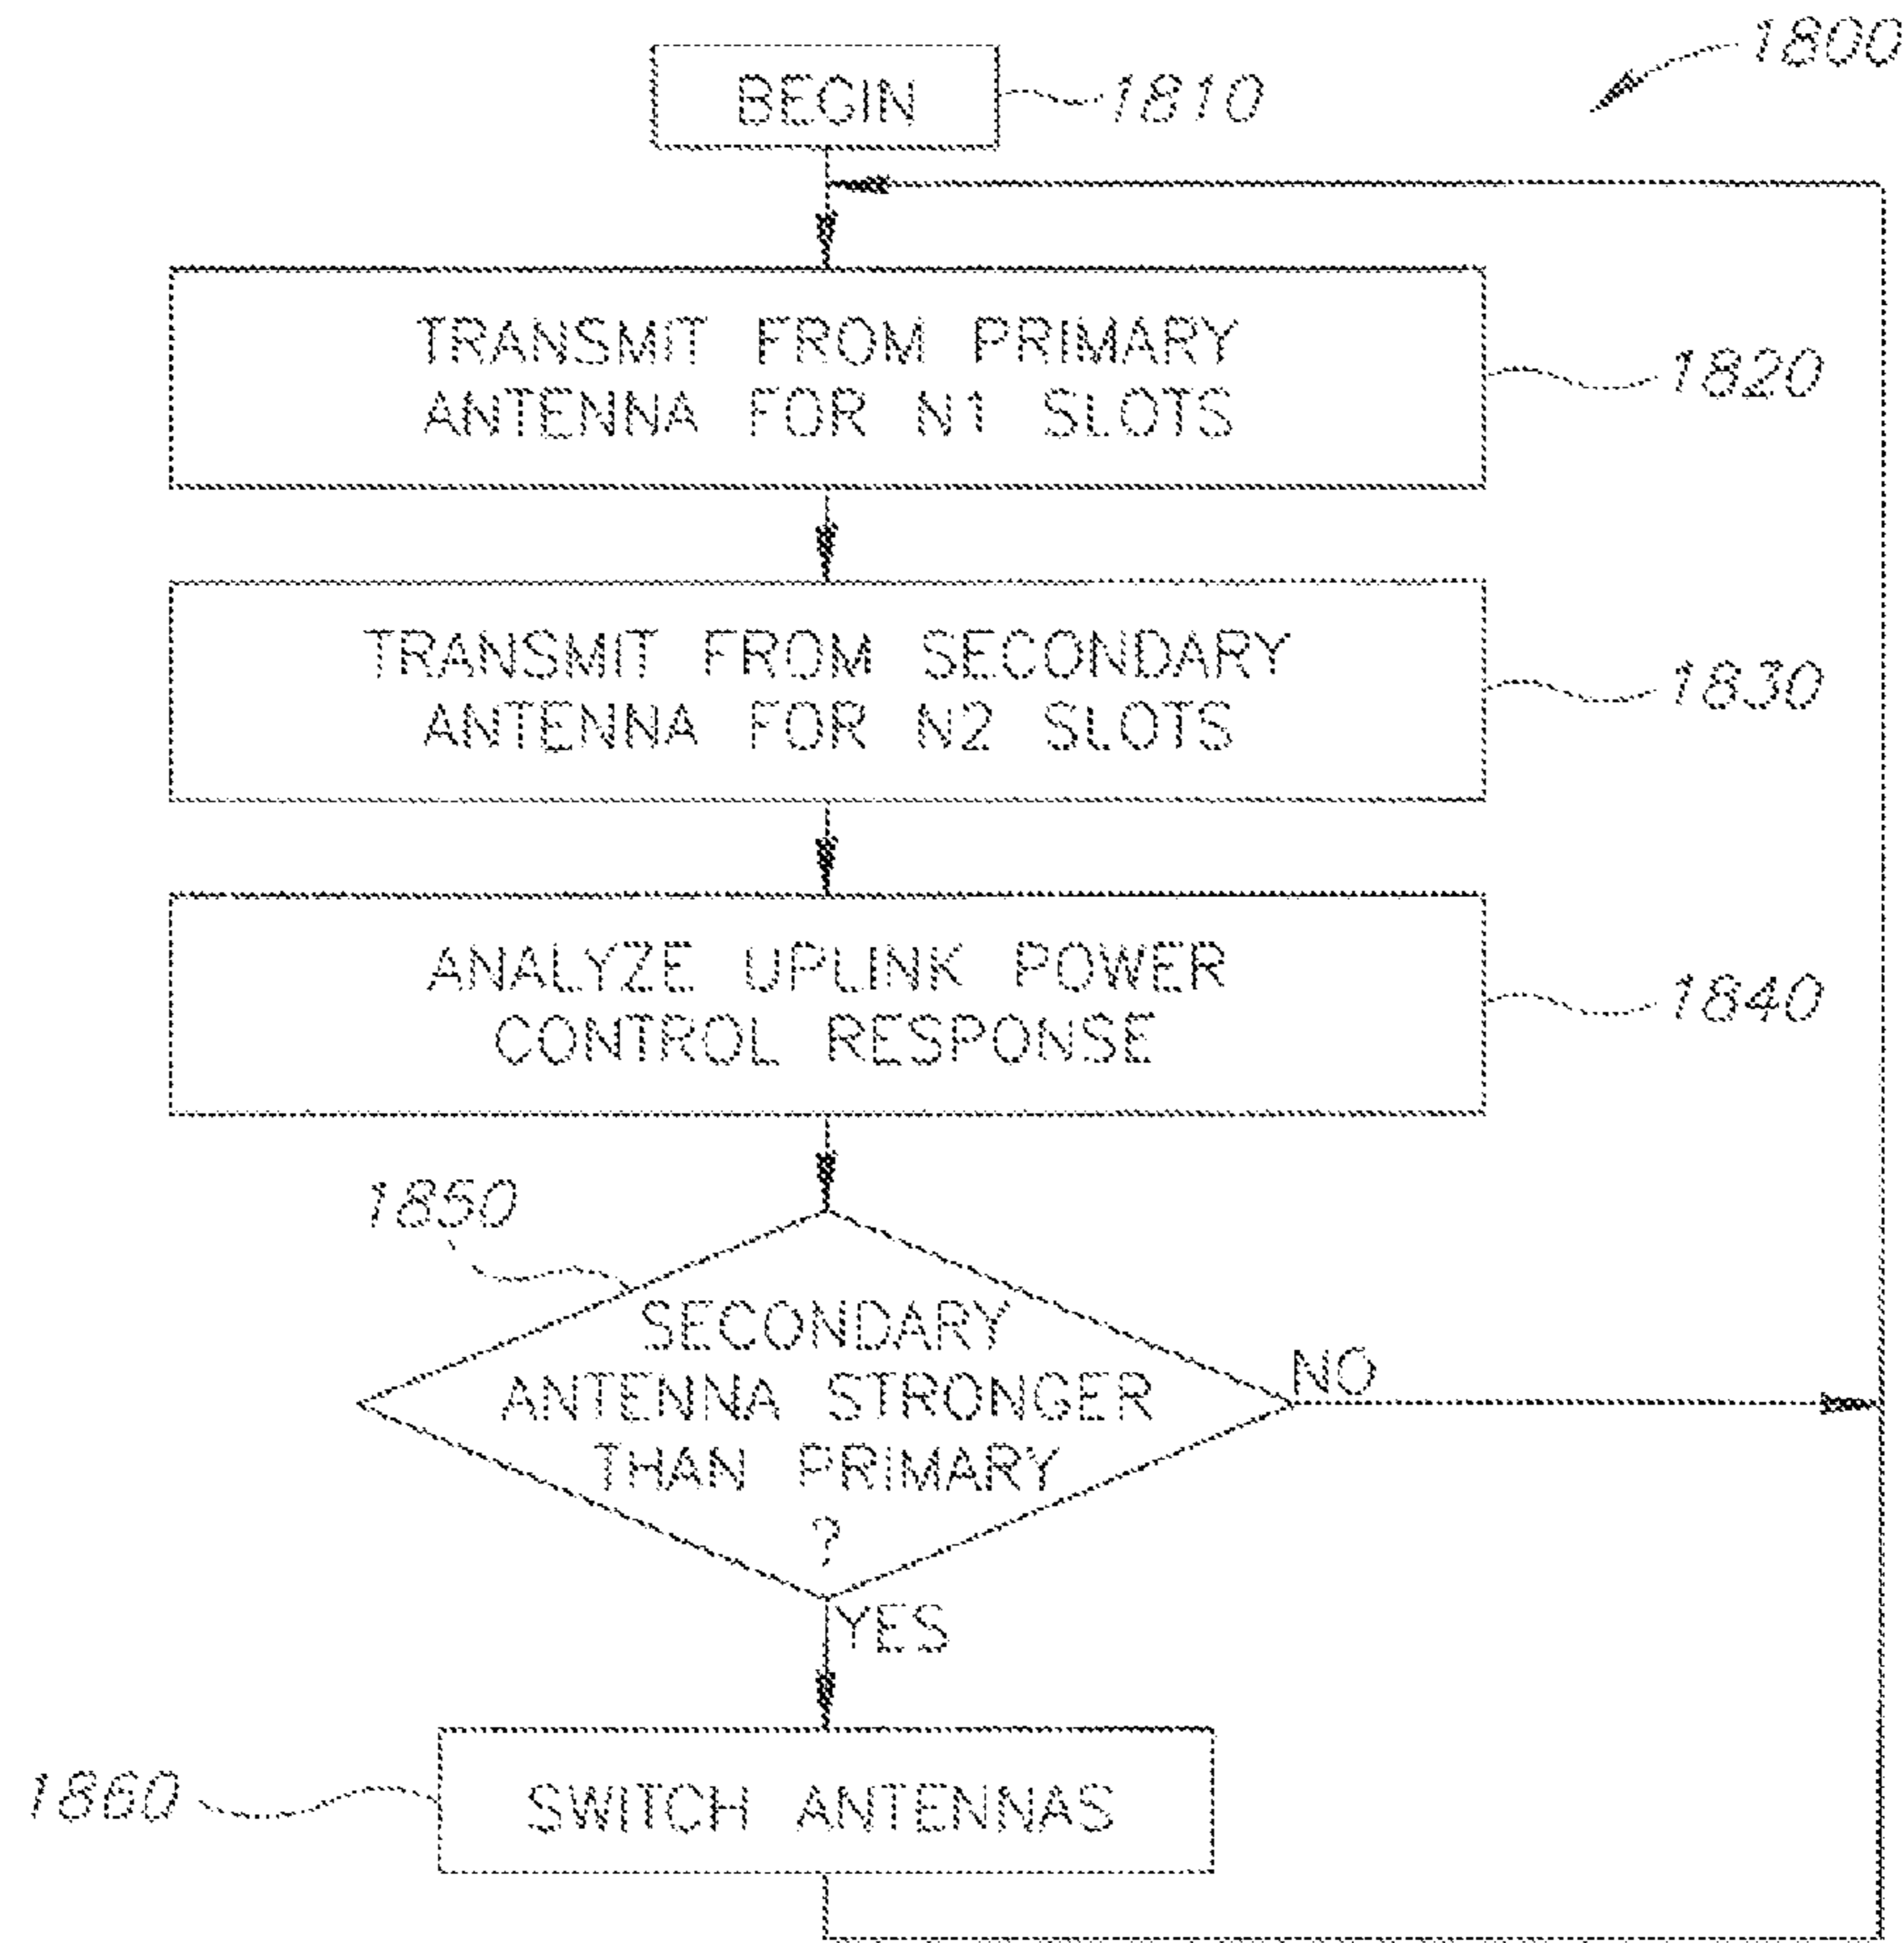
1800

BEGIN 1810

TRANSMIT FROM PRIMARY ANTENNA FOR N1 SLOTS 1820

TRANSMIT FROM SECONDARY ANTENNA FOR N2 SLOTS 1830

ANALYZE UPLINK POWER CONTROL RESPONSE 1840

1850

SECONDARY ANTENNA STRONGER THAN PRIMARY ?

NO

YES

1860 SWITCH ANTENNAS